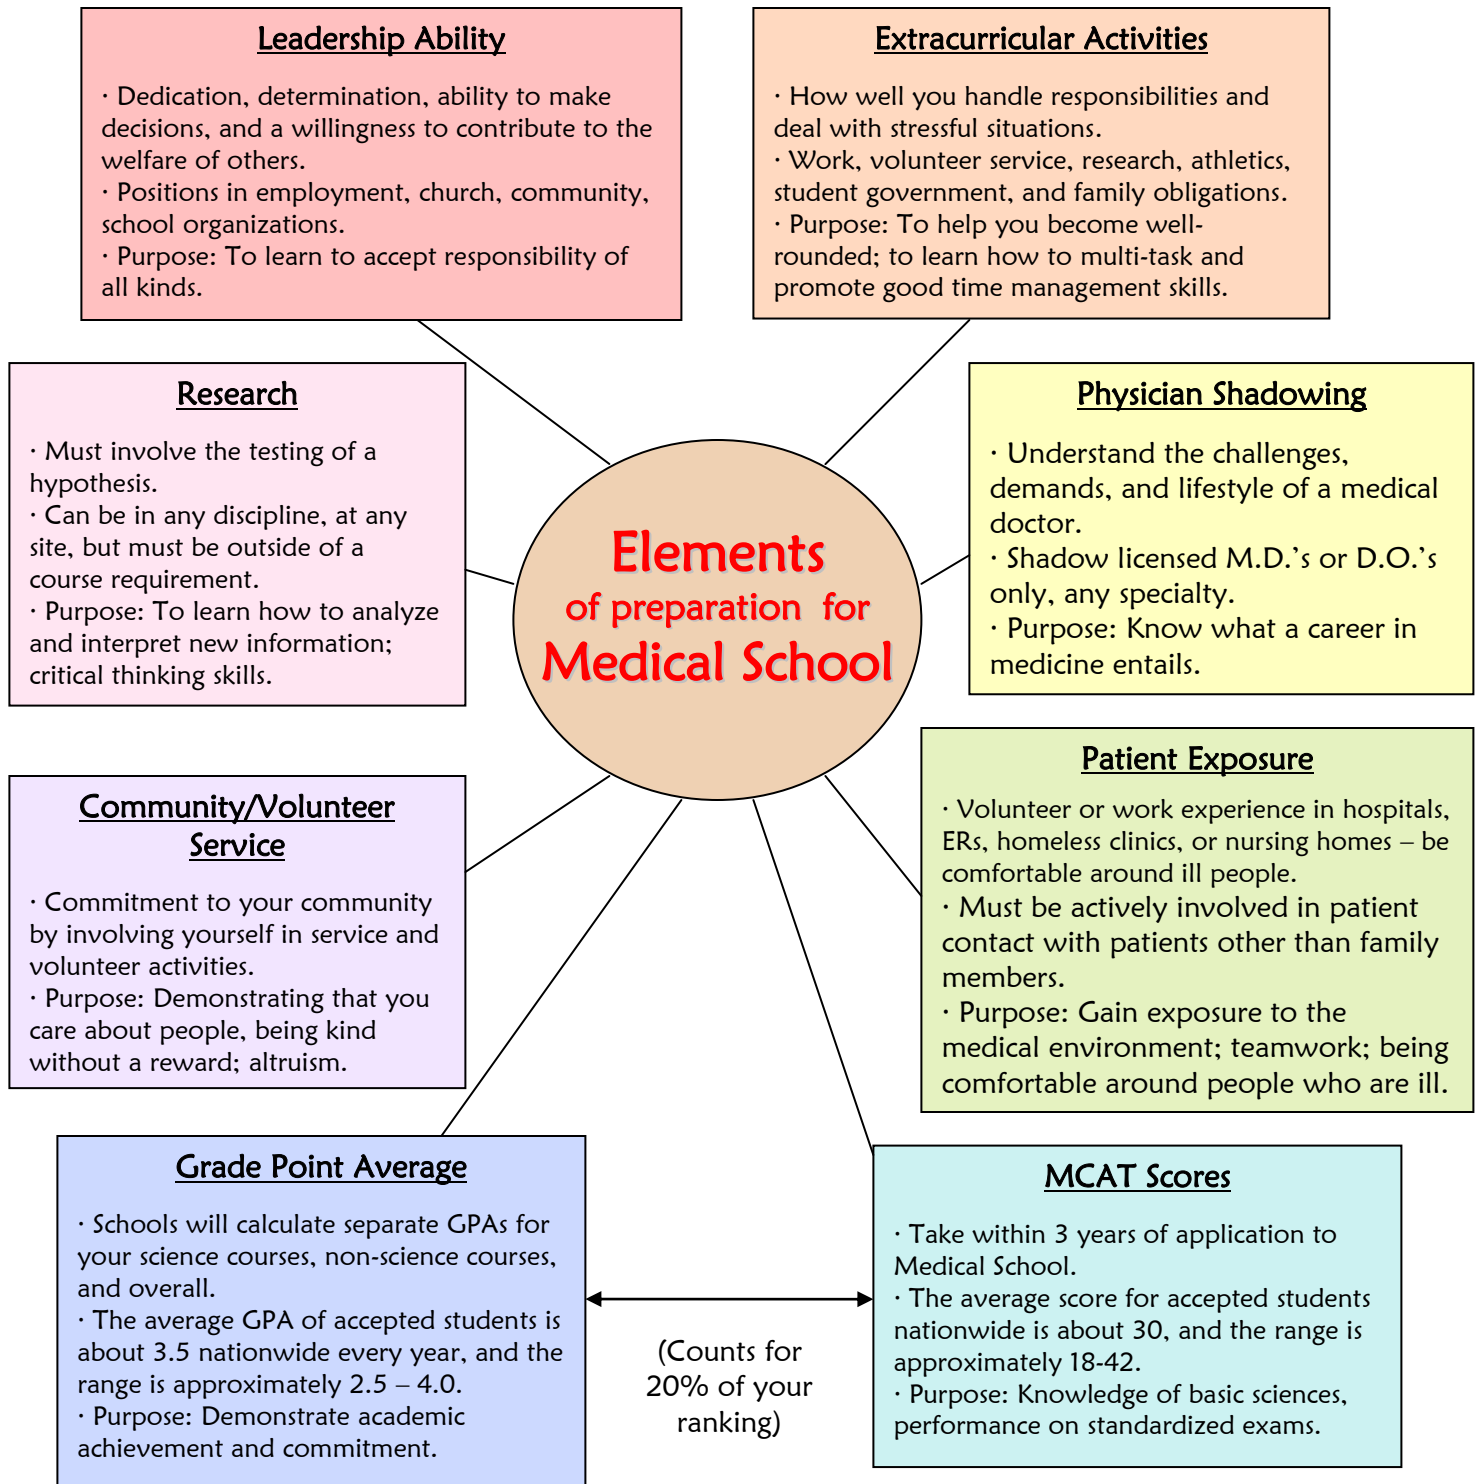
Leadership Ability

· Dedication, determination, ability to make decisions, and a willingness to contribute to the welfare of others.
· Positions in employment, church, community, school organizations.
· Purpose: To learn to accept responsibility of all kinds.

Extracurricular Activities

· How well you handle responsibilities and deal with stressful situations.
· Work, volunteer service, research, athletics, student government, and family obligations.
· Purpose: To help you become well-rounded; to learn how to multi-task and promote good time management skills.

Research

· Must involve the testing of a hypothesis.
· Can be in any discipline, at any site, but must be outside of a course requirement.
· Purpose: To learn how to analyze and interpret new information; critical thinking skills.

Elements of preparation for Medical School

Physician Shadowing

· Understand the challenges, demands, and lifestyle of a medical doctor.
· Shadow licensed M.D.'s or D.O.'s only, any specialty.
· Purpose: Know what a career in medicine entails.

Community/Volunteer Service

· Commitment to your community by involving yourself in service and volunteer activities.
· Purpose: Demonstrating that you care about people, being kind without a reward; altruism.

Patient Exposure

· Volunteer or work experience in hospitals, ERs, homeless clinics, or nursing homes – be comfortable around ill people.
· Must be actively involved in patient contact with patients other than family members.
· Purpose: Gain exposure to the medical environment; teamwork; being comfortable around people who are ill.

Grade Point Average

· Schools will calculate separate GPAs for your science courses, non-science courses, and overall.
· The average GPA of accepted students is about 3.5 nationwide every year, and the range is approximately 2.5 – 4.0.
· Purpose: Demonstrate academic achievement and commitment.

(Counts for 20% of your ranking)

MCAT Scores

· Take within 3 years of application to Medical School.
· The average score for accepted students nationwide is about 30, and the range is approximately 18-42.
· Purpose: Knowledge of basic sciences, performance on standardized exams.